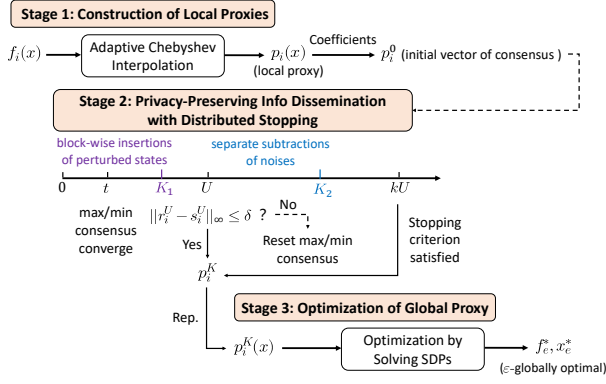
Stage 1: Construction of Local Proxies

$f_i(x)$ Adaptive Chebyshev Interpolation $p_i(x)$ (local proxy) Coefficients $p_i^0$ (initial vector of consensus )

Stage 2: Privacy-Preserving Info Dissemination with Distributed Stopping

block-wise insertions of perturbed states

separate subtractions of noises

0 $t$ $K_1$ $U$ $K_2$ $kU$

max/min consensus converge

$||r_i^U - s_i^U||_\infty \leq \delta$ ?

No

Reset max/min consensus

Yes

Stopping criterion satisfied

$p_i^K$

Stage 3: Optimization of Global Proxy

Rep.

$p_i^K(x)$ Optimization by Solving SDPs $f_e^*, x_e^*$

($\varepsilon$-globally optimal)